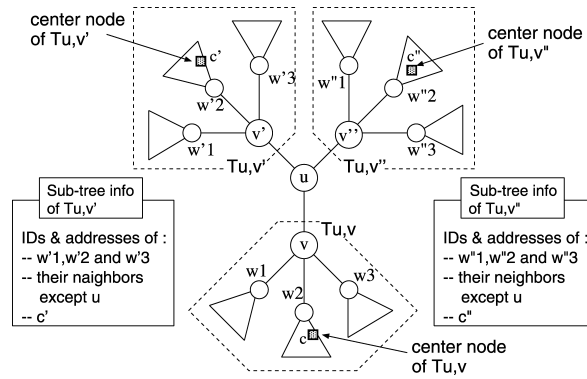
center node of Tu,v'

center node of Tu,v"

c'

w'3

w"1

c"

w'2

w"2

w'1

v'

v''

w"3

Tu,v'

Tu,v"

u

Sub-tree info of Tu,v'

IDs & addresses of :
-- w'1,w'2 and w'3
-- their naighbors except u
-- c'

Tu,v

v

w1

w3

w2

c

Sub-tree info of Tu,v"

IDs & addresses of :
-- w"1,w"2 and w"3
-- their neighbors except u
-- c"

center node of Tu,v